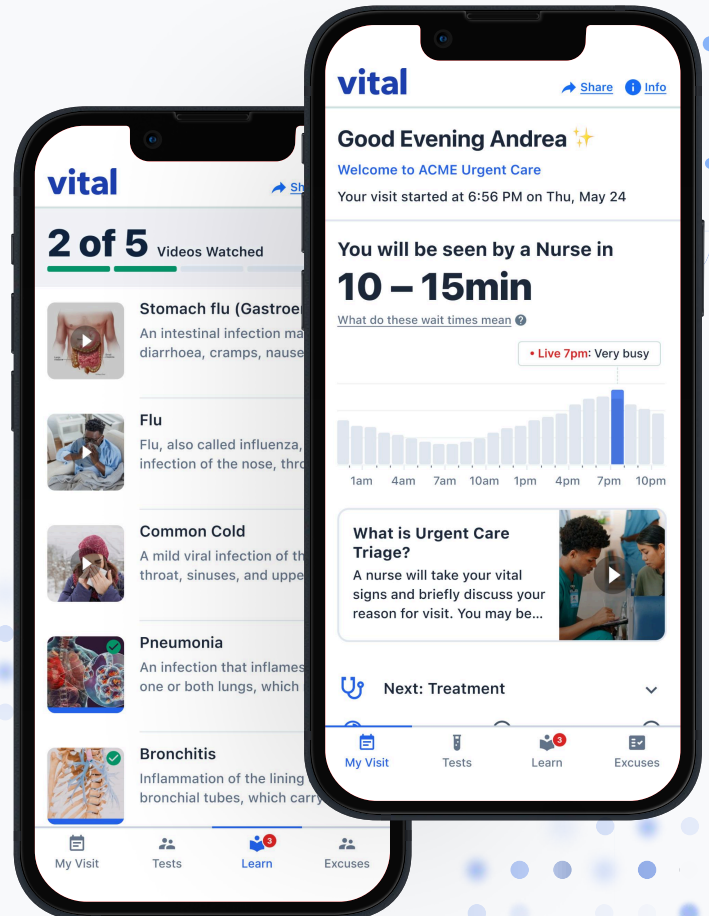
vital

Sh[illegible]

2 of 5 Videos Watched

Stomach flu (Gastroe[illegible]
An intestinal infection ma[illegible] diarrhoea, cramps, nause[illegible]

Flu
Flu, also called influenza, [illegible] infection of the nose, thro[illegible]

Common Cold
A mild viral infection of th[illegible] throat, sinuses, and uppe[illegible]

Pneumonia
An infection that inflames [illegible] one or both lungs, which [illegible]

Bronchitis
Inflammation of the lining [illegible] bronchial tubes, which carry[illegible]

My Visit
Tests
3
Learn
Excuses

vital

Share
Info

Good Evening Andrea ✨
Welcome to ACME Urgent Care
Your visit started at 6:56 PM on Thu, May 24

You will be seen by a Nurse in
10 – 15min
What do these wait times mean

• Live 7pm: Very busy

1am 4am 7am 10am 1pm 4pm 7pm 10pm

What is Urgent Care Triage?
A nurse will take your vital signs and briefly discuss your reason for visit. You may be...

Next: Treatment

My Visit
Tests
3
Learn
Excuses